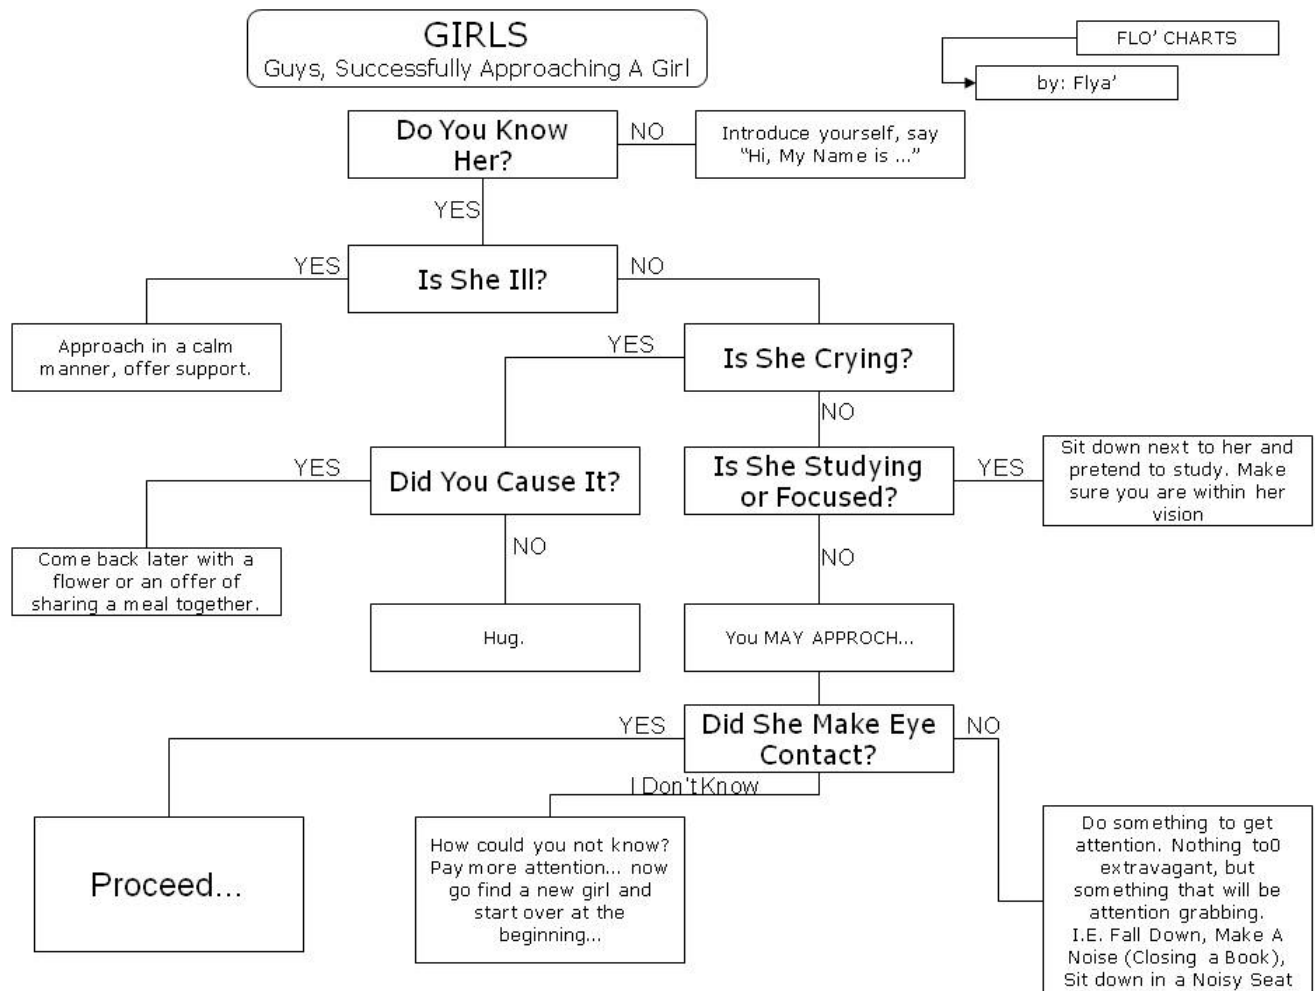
GIRLS
Guys, Successfully Approaching A Girl

FLO' CHARTS

by: Flya'

Do You Know Her?

NO

Introduce yourself, say "Hi, My Name is ..."

YES

Is She Ill?

YES

Approach in a calm manner, offer support.

NO

Is She Crying?

YES

Did You Cause It?

YES

Come back later with a flower or an offer of sharing a meal together.

NO

Hug.

NO

Is She Studying or Focused?

YES

Sit down next to her and pretend to study. Make sure you are within her vision

NO

You MAY APPROCH...

Did She Make Eye Contact?

YES

Proceed...

I Don't Know

How could you not know? Pay more attention... now go find a new girl and start over at the beginning...

NO

Do something to get attention. Nothing to0 extravagant, but something that will be attention grabbing. I.E. Fall Down, Make A Noise (Closing a Book), Sit down in a Noisy Seat